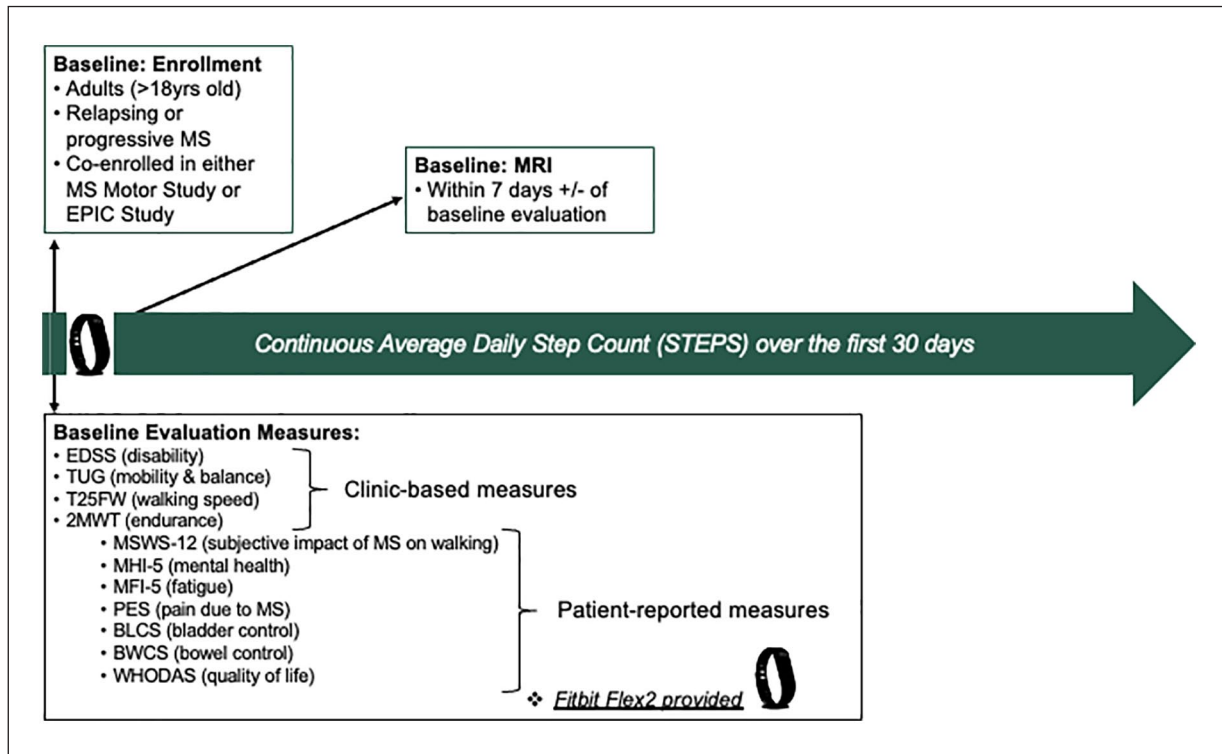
**Baseline: Enrollment**
• Adults (>18yrs old)
• Relapsing or progressive MS
• Co-enrolled in either MS Motor Study or EPIC Study

**Baseline: MRI**
• Within 7 days +/- of baseline evaluation

*Continuous Average Daily Step Count (STEPS) over the first 30 days*

**Baseline Evaluation Measures:**
• EDSS (disability)
• TUG (mobility & balance)
• T25FW (walking speed)
• 2MWT (endurance)

Clinic-based measures

• MSWS-12 (subjective impact of MS on walking)
• MHI-5 (mental health)
• MFI-5 (fatigue)
• PES (pain due to MS)
• BLCS (bladder control)
• BWCS (bowel control)
• WHODAS (quality of life)

Patient-reported measures

❖ *Fitbit Flex2 provided*